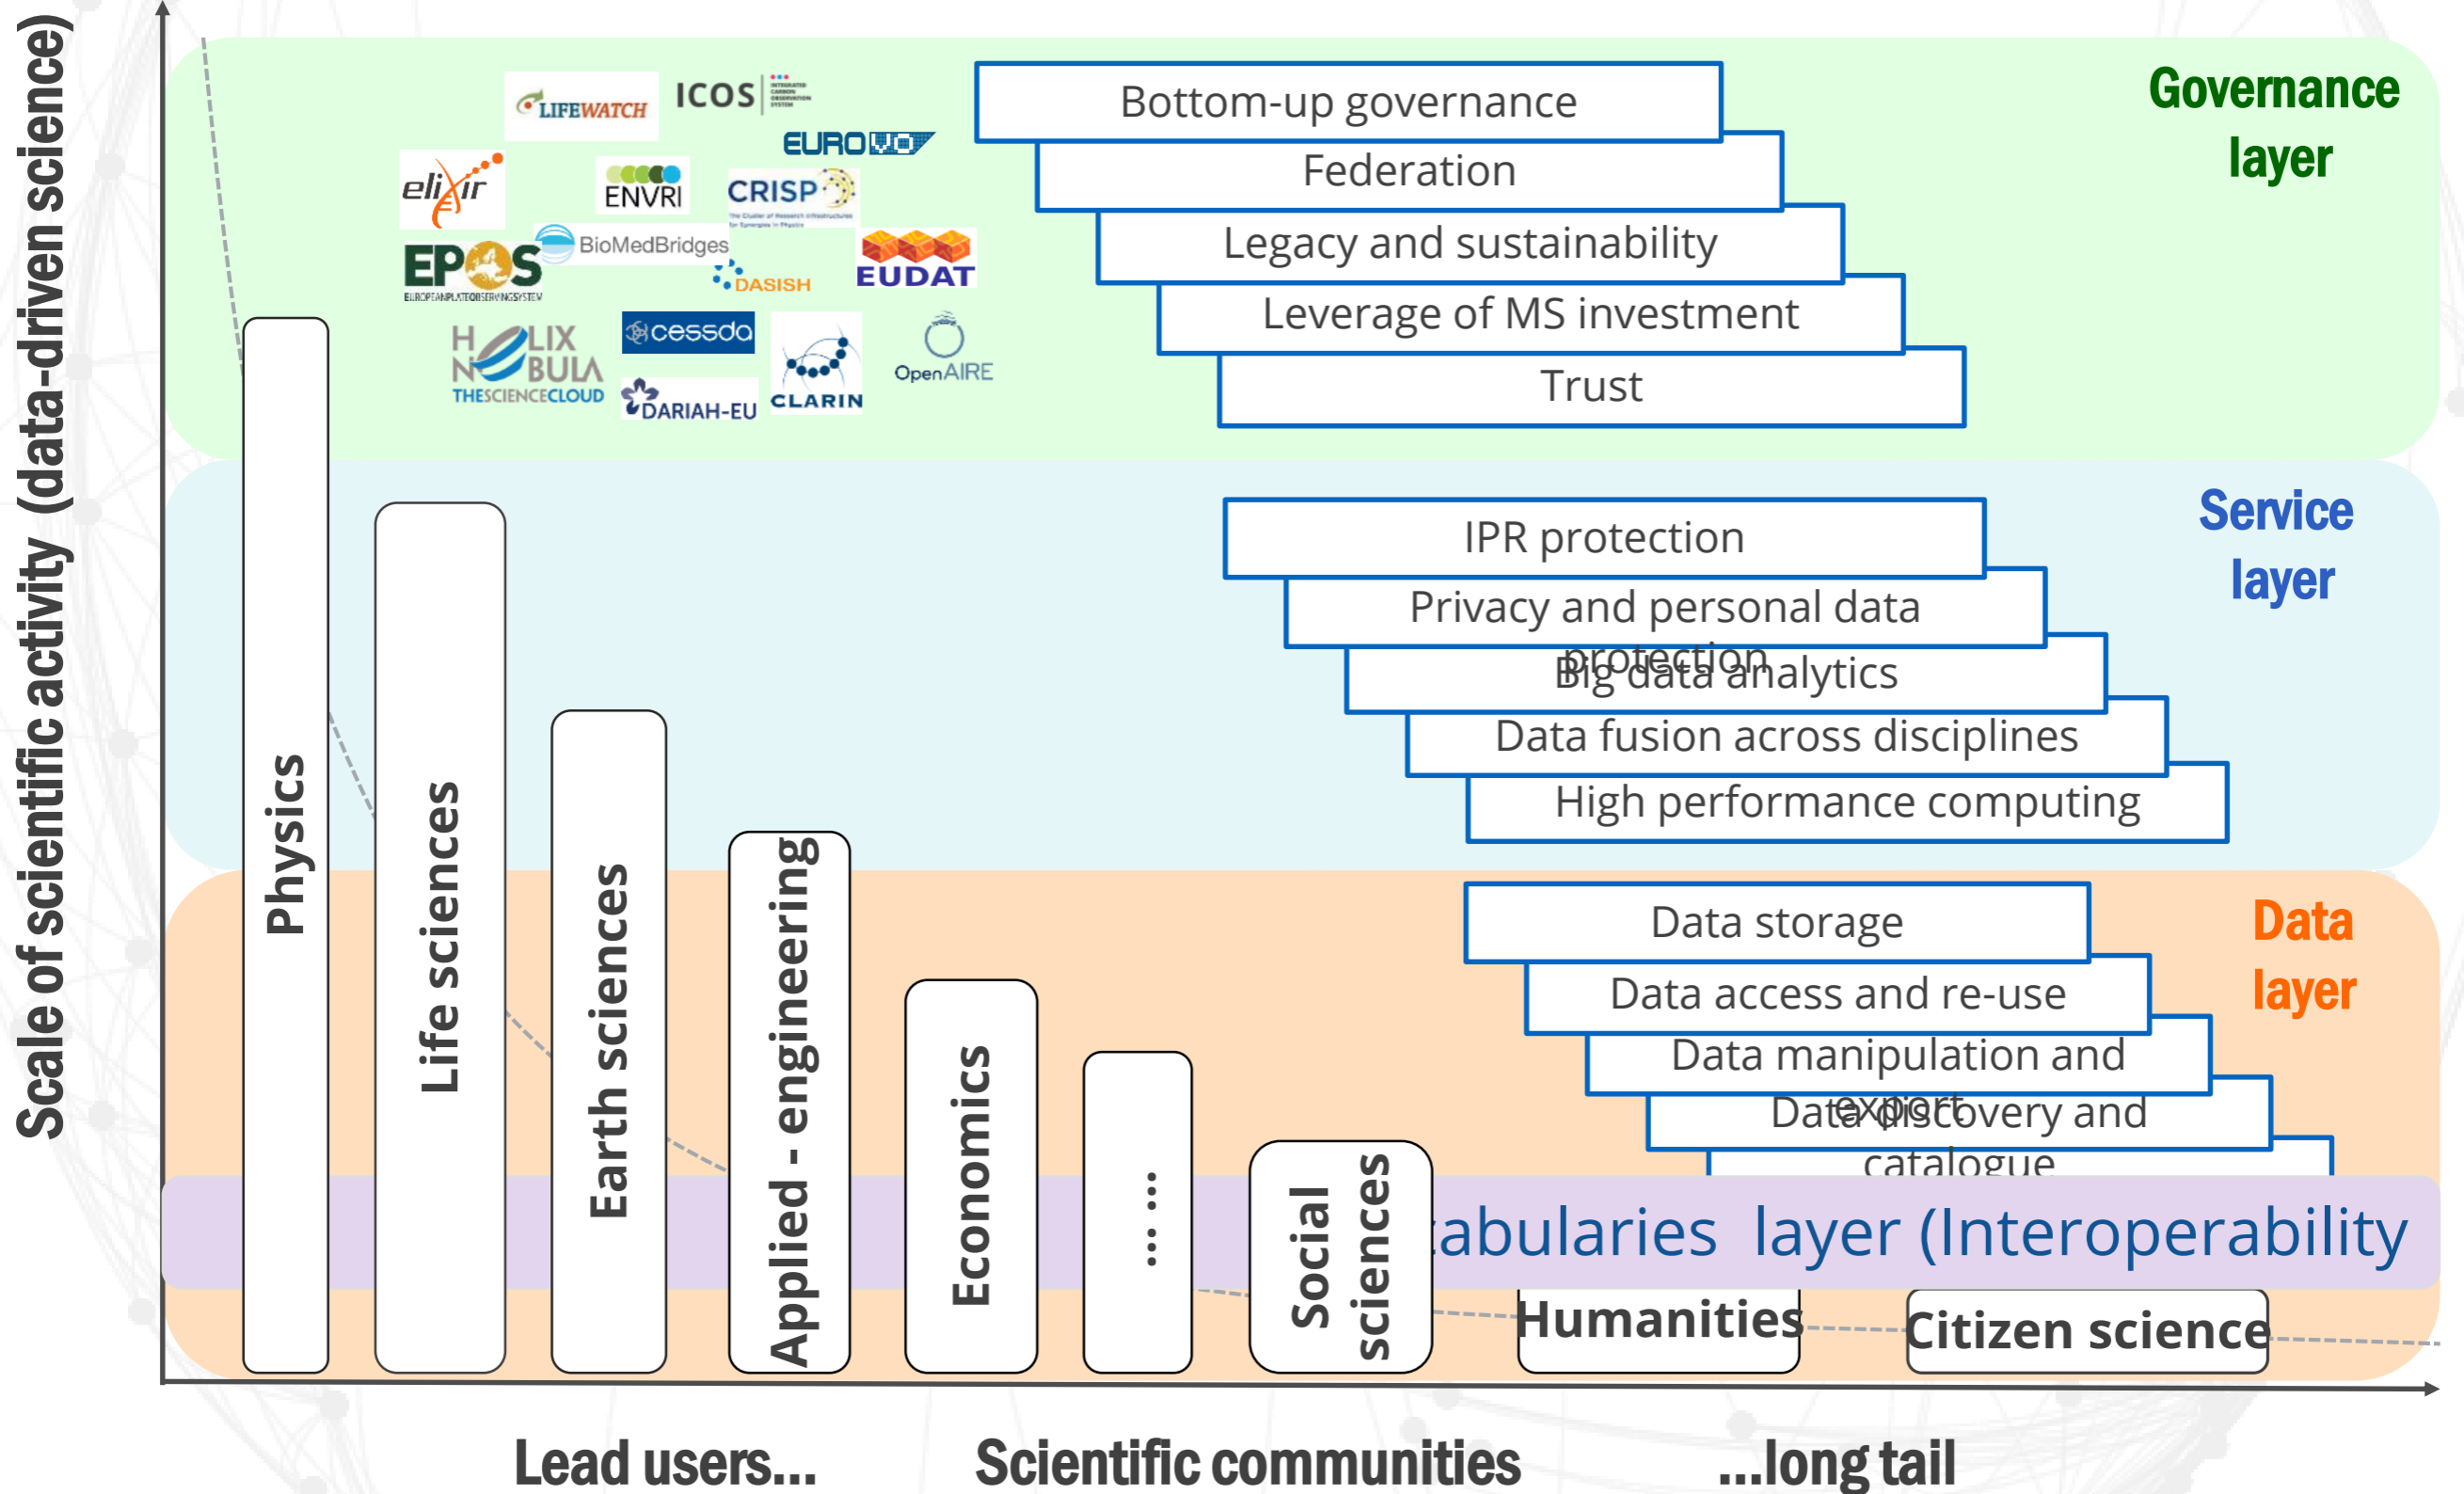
Scale of scientific activity (data-driven science)

LIFEWATCH
ICOS
EURO VO
elixir
ENVRI
CRISP
EPOS
BioMedBridges
DASISH
EUDAT
HELIX NEBULA THESCIENCECLOUD
cessda
DARIAH-EU
CLARIN
OpenAIRE

Bottom-up governance
Federation
Legacy and sustainability
Leverage of MS investment
Trust

Governance layer

IPR protection
Privacy and personal data protection
Big data analytics
Data fusion across disciplines
High performance computing

Service layer

Data storage
Data access and re-use
Data manipulation and export
Data discovery and catalogue

Data layer

abularies layer (Interoperability

Physics
Life sciences
Earth sciences
Applied - engineering
Economics
....
Social sciences
Humanities
Citizen science

Lead users...
Scientific communities
...long tail